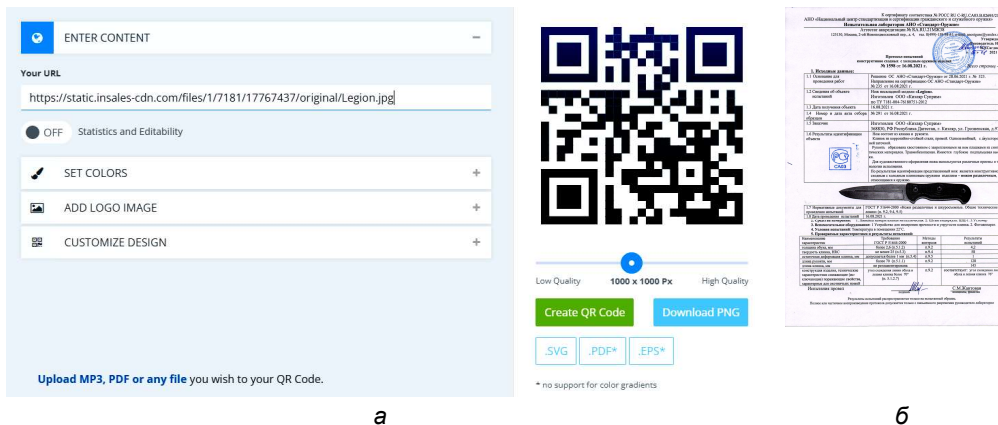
ENTER CONTENT

Your URL

https://static.insales-cdn.com/files/1/7181/17767437/original/Legion.jpg

OFF Statistics and Editability

SET COLORS

ADD LOGO IMAGE

CUSTOMIZE DESIGN

Upload MP3, PDF or any file you wish to your QR Code.

Low Quality 1000 x 1000 Px High Quality

Create QR Code

Download PNG

.SVG .PDF* .EPS*

* no support for color gradients

а

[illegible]

б